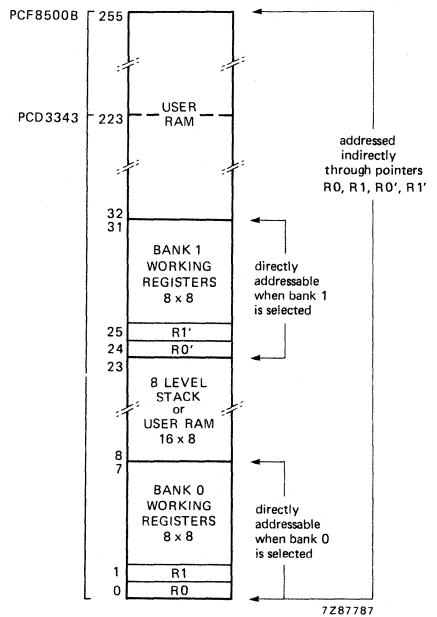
PCF8500B 255

PCD3343 223

USER RAM

addressed indirectly through pointers R0, R1, R0', R1'

32

31

BANK 1 WORKING REGISTERS 8 x 8

directly addressable when bank 1 is selected

25 R1'

24 R0'

23

8 LEVEL STACK or USER RAM 16 x 8

8

7

BANK 0 WORKING REGISTERS 8 x 8

directly addressable when bank 0 is selected

1 R1

0 R0

7Z87787